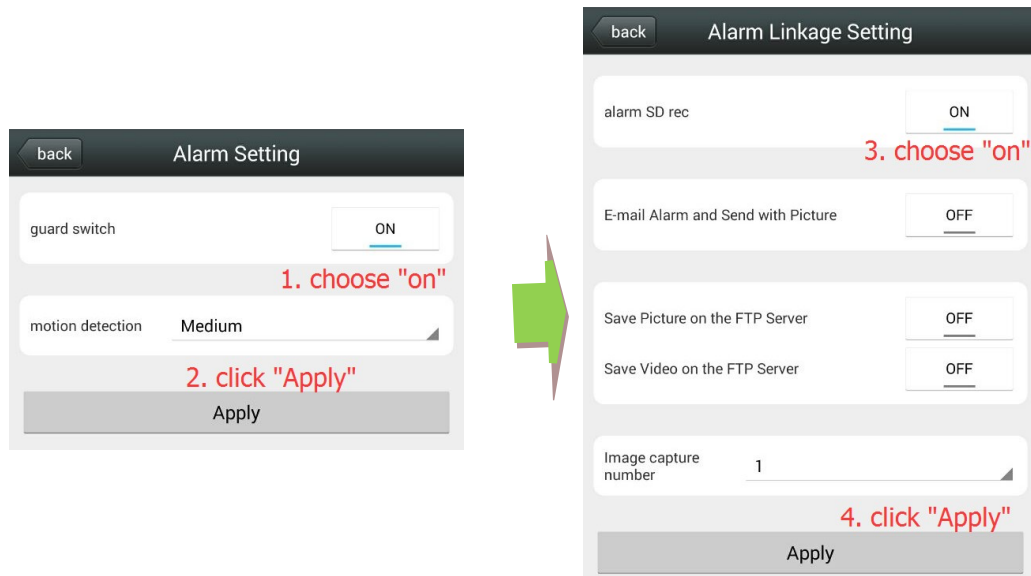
back
Alarm Setting

guard switch
ON

1. choose "on"

motion detection
Medium

2. click "Apply"

Apply

back
Alarm Linkage Setting

alarm SD rec
ON

3. choose "on"

E-mail Alarm and Send with Picture
OFF

Save Picture on the FTP Server
OFF

Save Video on the FTP Server
OFF

Image capture number
1

4. click "Apply"

Apply